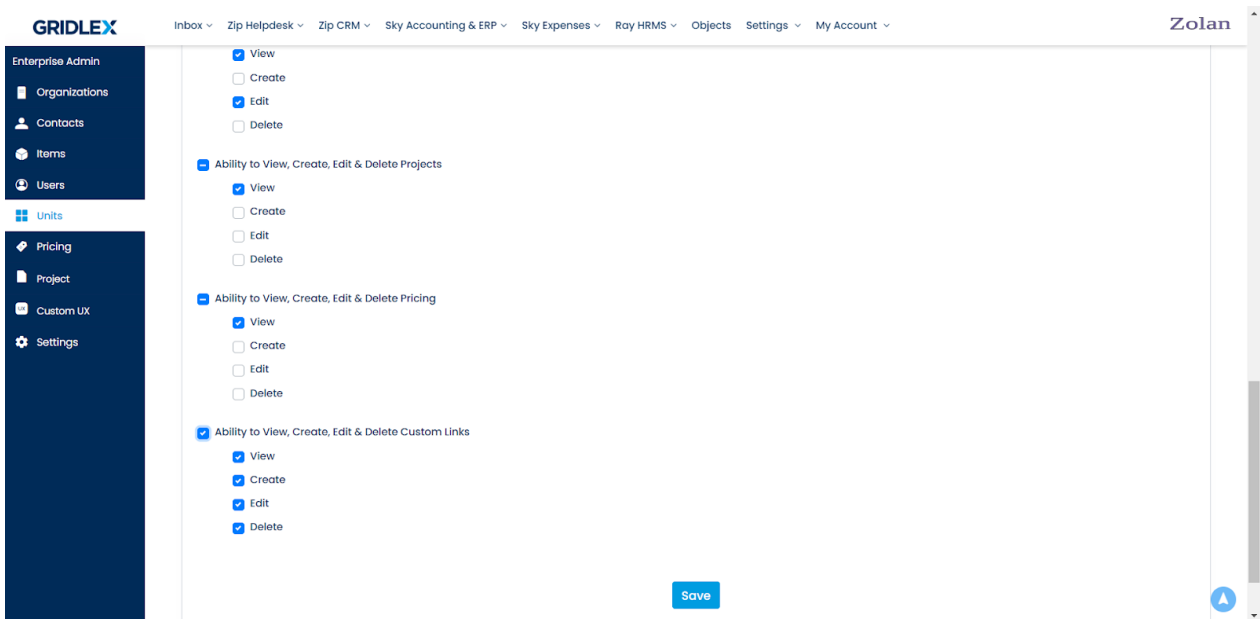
GRIDLEX

Inbox Zip Helpdesk Zip CRM Sky Accounting & ERP Sky Expenses Ray HRMS Objects Settings My Account

Zolan

Enterprise Admin
Organizations
Contacts
Items
Users
Units
Pricing
Project
Custom UX
Settings

View
Create
Edit
Delete

Ability to View, Create, Edit & Delete Projects
View
Create
Edit
Delete

Ability to View, Create, Edit & Delete Pricing
View
Create
Edit
Delete

Ability to View, Create, Edit & Delete Custom Links
View
Create
Edit
Delete

Save